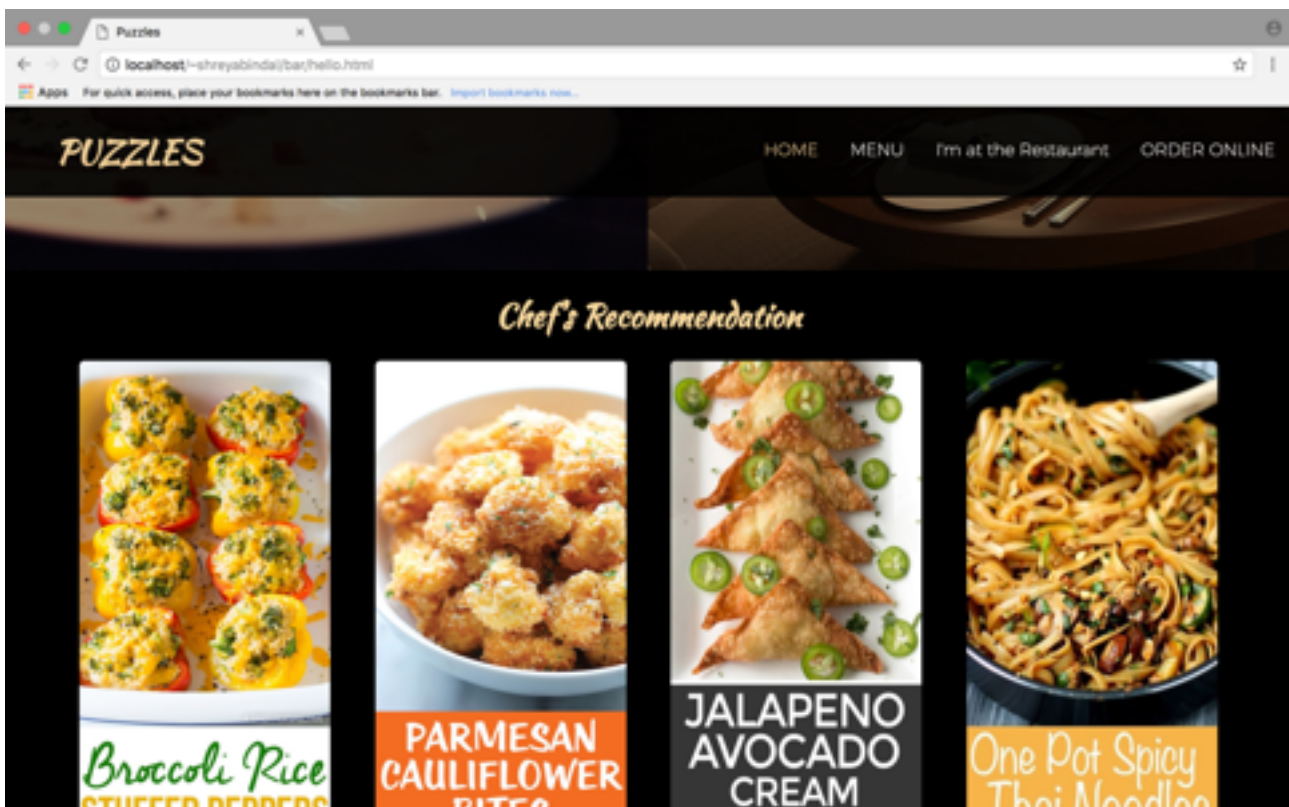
Puzzles

localhost/~shreyabindal/bar/hello.html

Apps For quick access, place your bookmarks here on the bookmarks bar. Import bookmarks now...

PUZZLES

HOME MENU I'm at the Restaurant ORDER ONLINE

Chef's Recommendation

Broccoli Rice
STUFFED PEPPERS

PARMESAN CAULIFLOWER BITES

JALAPENO AVOCADO CREAM

One Pot Spicy Thai Noodles